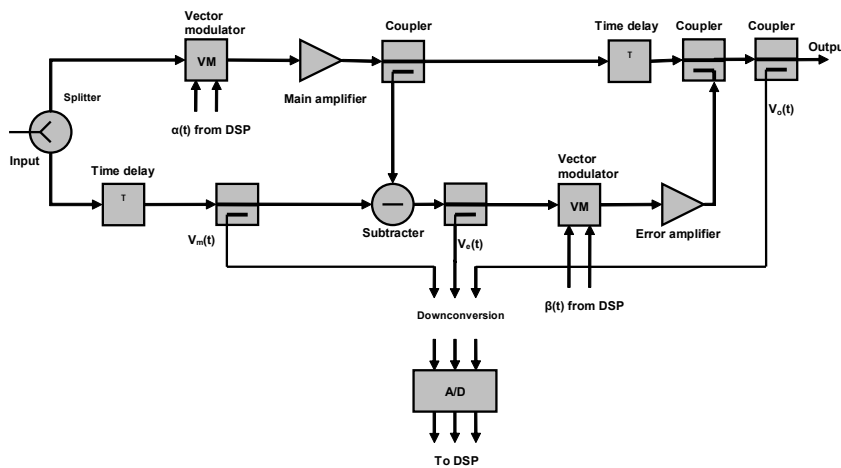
Vector modulator

VM

Coupler

Time delay

T

Coupler

Coupler

Outpu

Splitter

Main amplifier

α(t) from DSP

$V_o(t)$

Input

Time delay

T

Vector modulator

VM

Subtracter

Error amplifier

$V_m(t)$

$V_e(t)$

β(t) from DSP

Downconversion

A/D

To DSP